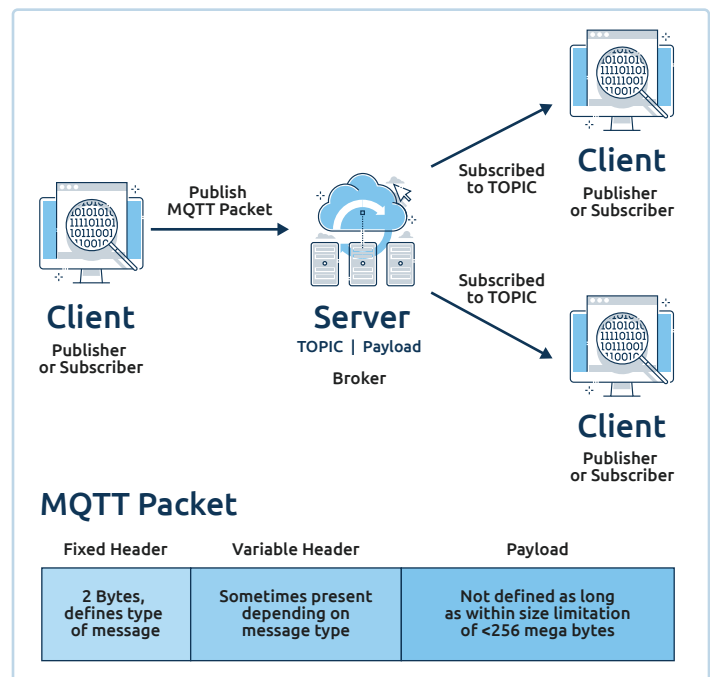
Publish MQTT Packet

Client
Publisher or Subscriber

Server
TOPIC | Payload
Broker

Subscribed to TOPIC

Client
Publisher or Subscriber

Subscribed to TOPIC

Client
Publisher or Subscriber

MQTT Packet

| Fixed Header | Variable Header | Payload |
|---|---|---|
| 2 Bytes, defines type of message | Sometimes present depending on message type | Not defined as long as within size limitation of <256 mega bytes |